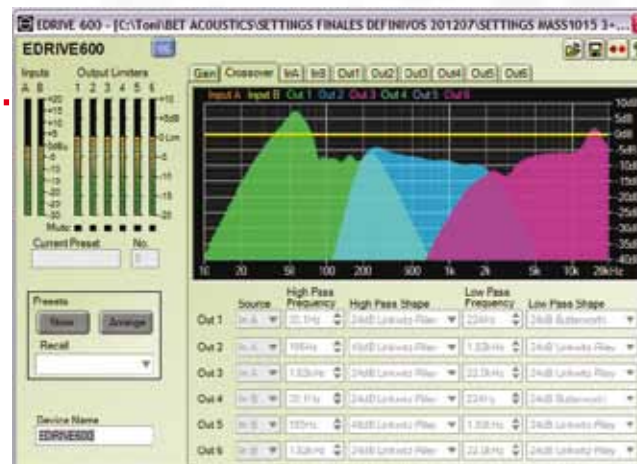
EDRIVE 600 - [C:\Toni\BET ACOUSTICS\SETTINGS FINALES DEFINIVOS 201207\SETTINGS MASS1015 3+...

EDRIVE600

Inputs Output Limiters
A B 1 2 3 4 5 6

Mute

Current Preset No.

Presets
Store Arrange
Recall

Device Name
EDRIVE600

Gain Crossover InA InB Out1 Out2 Out3 Out4 Out5 Out6

Input A Input B Out 1 Out 2 Out 3 Out 4 Out 5 Out 6

10dB 5dB 0dB -5dB -10dB -15dB -20dB -25dB -30dB -35dB -40dB

10 20 50 100 200 500 1k 2k 5k 10k 20kHz

| | Source | High Pass Frequency | High Pass Shape | Low Pass Frequency | Low Pass Shape |
|---|---|---|---|---|---|
| Out 1 | In A | 20.1Hz | 24dB Linkwitz Riley | 224Hz | 24dB Butterworth |
| Out 2 | In A | 166Hz | 48dB Linkwitz Riley | 1.53kHz | 24dB Linkwitz Riley |
| Out 3 | In A | 1.53kHz | 24dB Linkwitz Riley | 22.0kHz | 24dB Linkwitz Riley |
| Out 4 | In B | 20.1Hz | 24dB Linkwitz Riley | 224Hz | 24dB Butterworth |
| Out 5 | In B | 165Hz | 48dB Linkwitz Riley | 1.35kHz | 24dB Linkwitz Riley |
| Out 6 | In B | 1.53kHz | 24dB Linkwitz Riley | 22.0kHz | 24dB Linkwitz Riley |